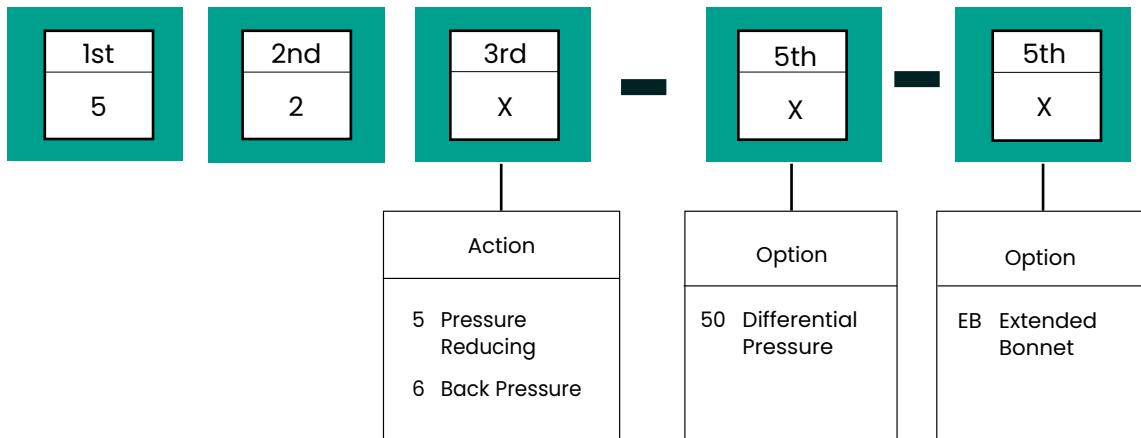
| 1st |
|---|
| 5 |

| 2nd |
|---|
| 2 |

| 3rd |
|---|
| X |

–

| 5th |
|---|
| X |

–

| 5th |
|---|
| X |

Action

5 Pressure Reducing

6 Back Pressure

Option

50 Differential Pressure

Option

EB Extended Bonnet